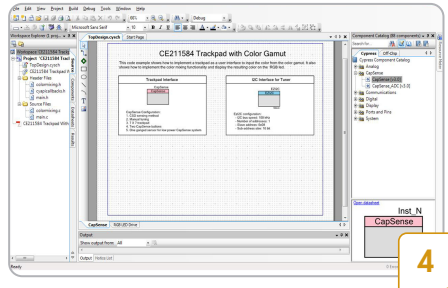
File Edit View Project Build Debug Tools Window Help

Debug

Microsoft Sans Serif 10

Workspace Explorer (1 proj...

Workspace 'CE211584 Trackp'

Project 'CE211584 Track'

TopDesign.cysch

CE211584 Trackpad.cy

Header Files

colormixing.h

cypicsettradio.h

main.h

Source Files

colormixing.c

main.c

CE211584 Trackpad With

TopDesign.cysch

Start Page

CE211584 Trackpad with Color Gamut

This code example shows how to implement a trackpad as a user interface to input the color from the color gamut. It also shows how to implement the color mixing functionality and display the resulting color on the RGB led.

Trackpad Interface

CapSense

I2C Interface for Tuner

EZI2C

CapSense Configuration:
1. CSD sensing method
2. Manual tuning
3. 7 X 7 trackpad
4. Two CapSense buttons
5. One ganged sensor for low power CapSense system

EzI2C configuration:
- I2C bus speed: 100 kHz
- Number of addresses: 1
- Slave address: 0x08
- Sub-address size: 16 bit

CapSense

RGB LED Drive

Output

Show output from: All

Output

Notice List

Ready

Component Catalog (88 components)

Search for:

Cypress

Off-Chip

Cypress Component Catalog

Analog

CapSense

CapSense [v3.0]

CapSense_ADC [v3.0]

Communications

Digital

Display

Ports and Pins

System

Open datasheet

Inst_N

CapSense

4